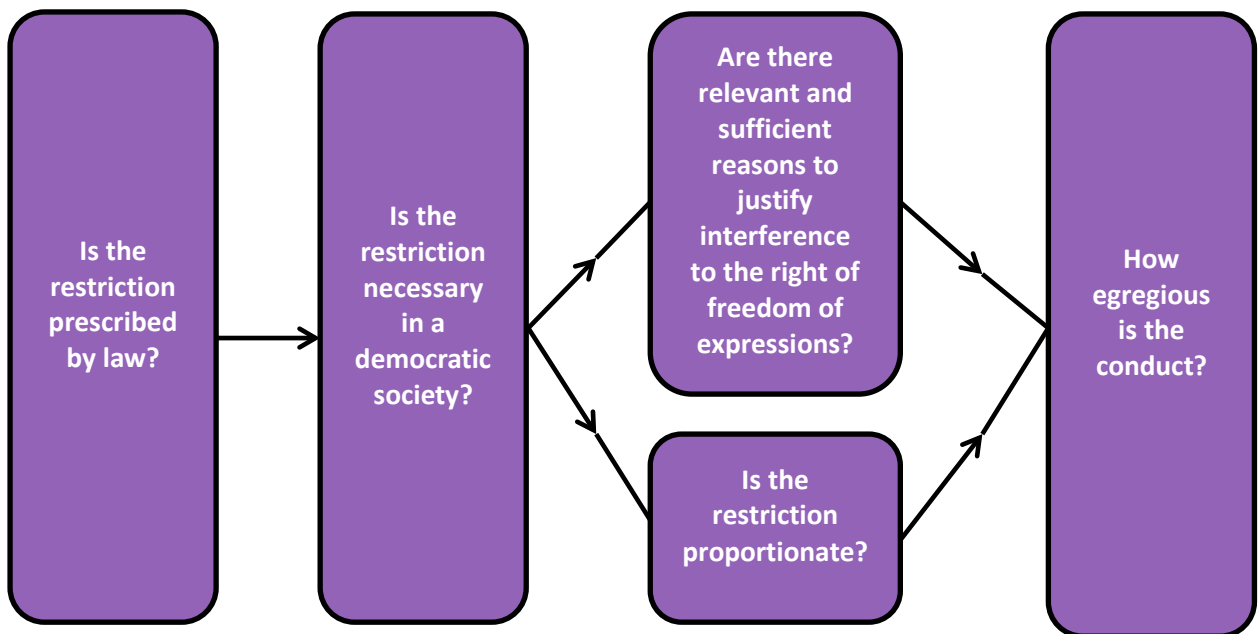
Is the restriction prescribed by law?

Is the restriction necessary in a democratic society?

Are there relevant and sufficient reasons to justify interference to the right of freedom of expressions?

Is the restriction proportionate?

How egregious is the conduct?